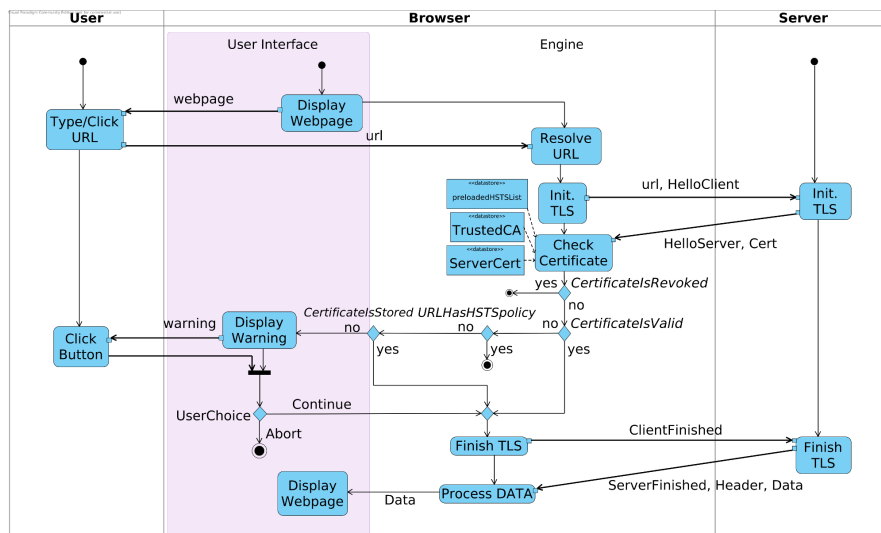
Visual Paradigm Community Edition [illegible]

User

Browser

Server

User Interface

Engine

webpage

Display Webpage

Type/Click URL

url

Resolve URL

<<datastore>> preloadedHSTSList

Init. TLS

url, HelloClient

Init. TLS

<<datastore>> TrustedCA

<<datastore>> ServerCert

Check Certificate

HelloServer, Cert

yes

CertificateIsRevoked

no

CertificateIsStored

URLHasHSTSpolicy

warning

Display Warning

no

no

no

CertificateIsValid

Click Button

yes

yes

yes

UserChoice

Continue

Abort

Finish TLS

ClientFinished

Finish TLS

Display Webpage

Data

Process DATA

ServerFinished, Header, Data